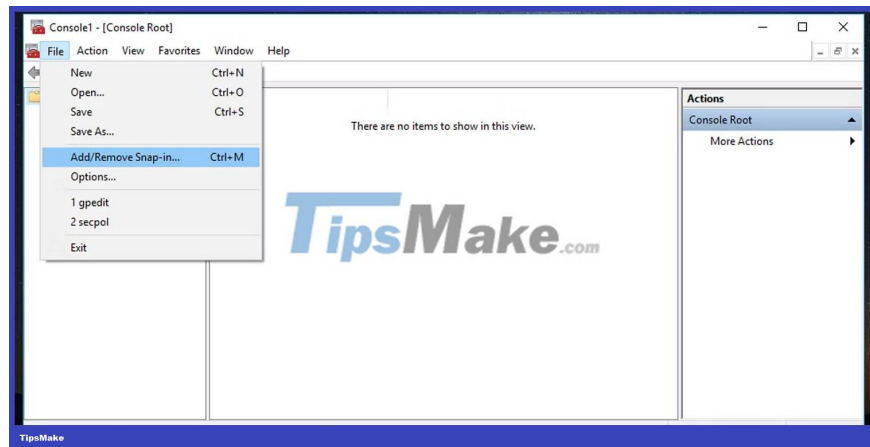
Console1 - [Console Root]

File Action View Favorites Window Help

New Ctrl+N
Open... Ctrl+O
Save Ctrl+S
Save As...
Add/Remove Snap-in... Ctrl+M
Options...
1 gpedit
2 secpol
Exit

There are no items to show in this view.

Actions
Console Root
More Actions

TipsMake.com

TipsMake